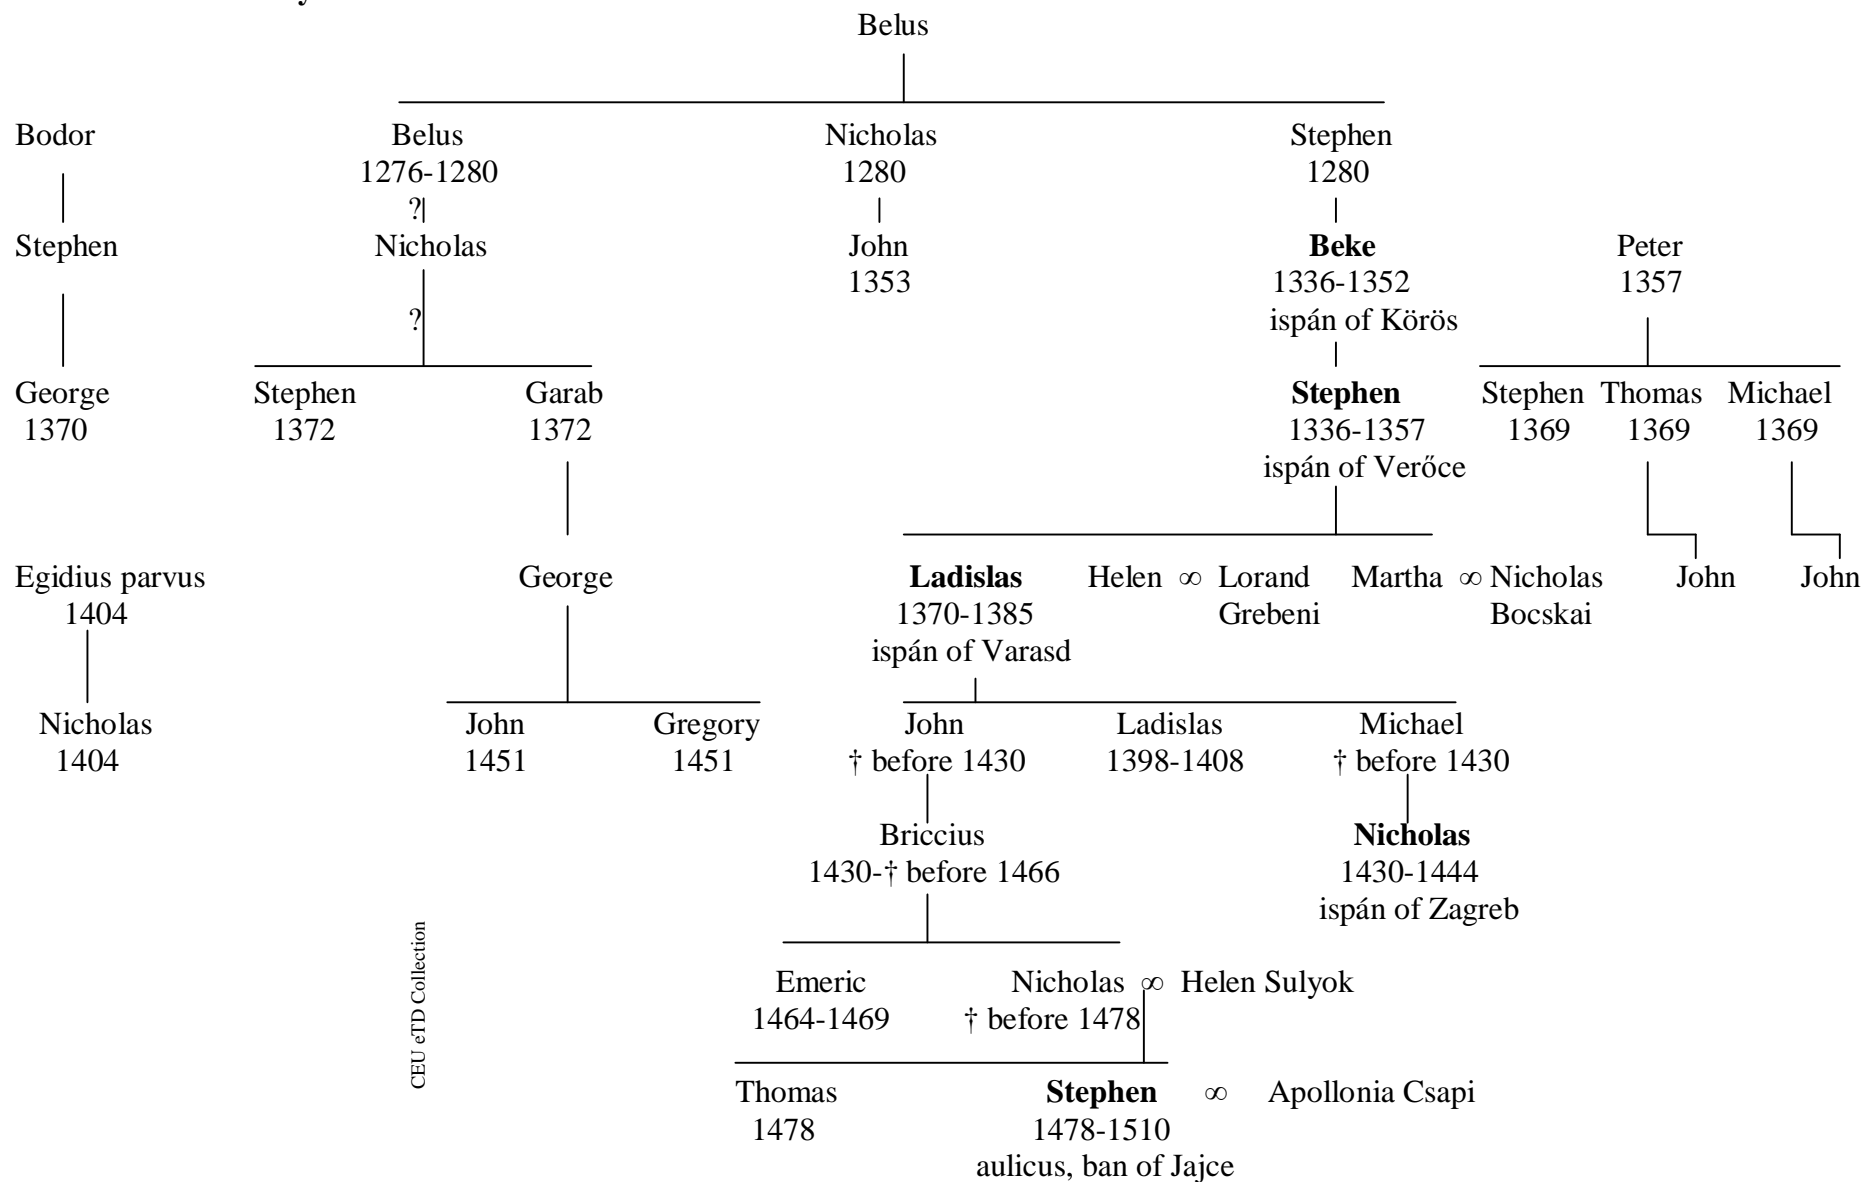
Belus

Bodor

Belus
1276-1280
?

Nicholas
1280

Stephen
1280

Stephen

Nicholas
?

John
1353

**Beke**
1336-1352
ispán of Körös

Peter
1357

George
1370

Stephen
1372

Garab
1372

**Stephen**
1336-1357
ispán of Verőce

Stephen
1369

Thomas
1369

Michael
1369

Egidius parvus
1404

George

**Ladislas**
1370-1385
ispán of Varasd

Helen ∞ Lorand Grebeni

Martha ∞ Nicholas Bocskai

John

John

Nicholas
1404

John
1451

Gregory
1451

John
† before 1430

Ladislas
1398-1408

Michael
† before 1430

Briccius
1430-† before 1466

**Nicholas**
1430-1444
ispán of Zagreb

CEU eTD Collection

Emeric
1464-1469

Nicholas ∞ Helen Sulyok
† before 1478

Thomas
1478

**Stephen** ∞ Apollonia Csapi
1478-1510
aulicus, ban of Jajce